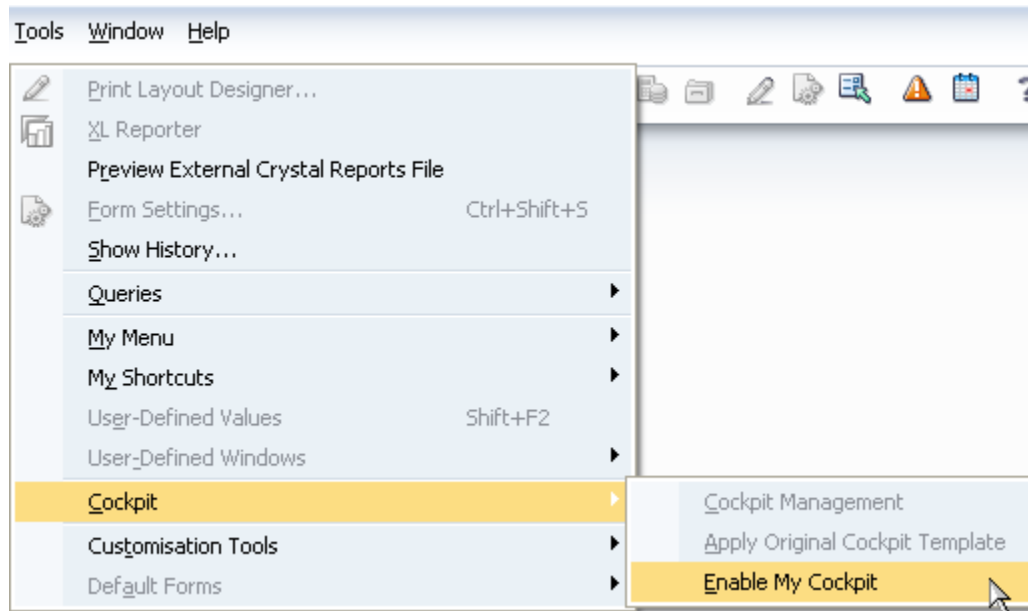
Tools Window Help

Print Layout Designer...
XL Reporter
Preview External Crystal Reports File
Form Settings... Ctrl+Shift+S
Show History...
Queries
My Menu
My Shortcuts
User-Defined Values Shift+F2
User-Defined Windows
Cockpit
Customisation Tools
Default Forms

Cockpit Management
Apply Original Cockpit Template
Enable My Cockpit